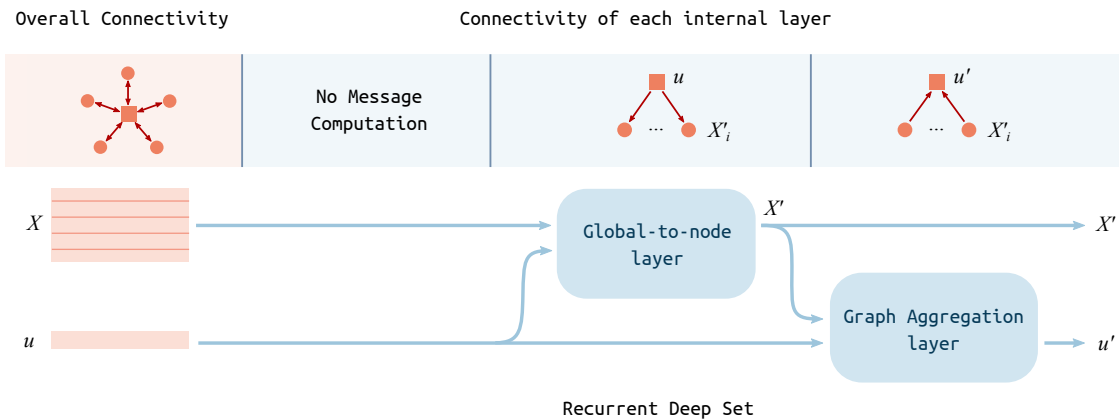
Overall Connectivity

Connectivity of each internal layer

No Message Computation

$u$

$\cdots$ $X'_i$

$u'$

$\cdots$ $X'_i$

$X$

Global-to-node layer

$X'$

$X'$

Graph Aggregation layer

$u$

$u'$

Recurrent Deep Set